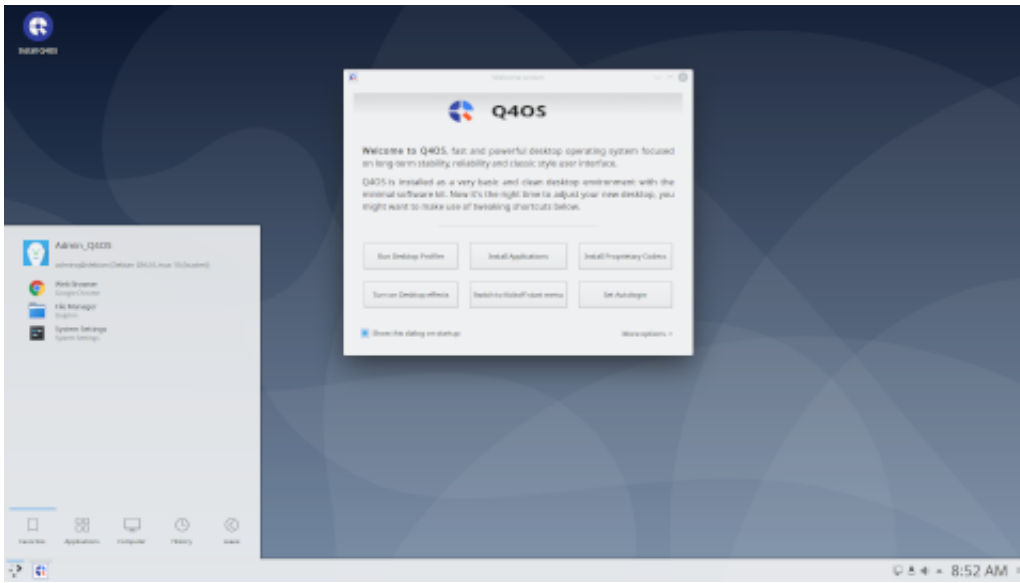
Install Q4OS

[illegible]

Q4OS

Welcome to Q4OS, fast and powerful desktop operating system focused on long term stability, reliability and classic style user interface.

Q4OS is installed as a very basic and clean desktop environment with the minimal software kit. Now it's the right time to adjust your new desktop, you might want to make use of tweaking shortcuts below.

Run Desktop Profiler

Install Applications

Install Proprietary Codecs

Turn on Desktop effects

Switch to KickOff start menu

Set Autologin

Show this dialog on startup

More options >

Admin_Q4OS

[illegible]

Web Browser
Google Chrome

File Manager
Dolphin

System Settings
System Settings

Favorites

Applications

Computer

History

Leave

8:52 AM